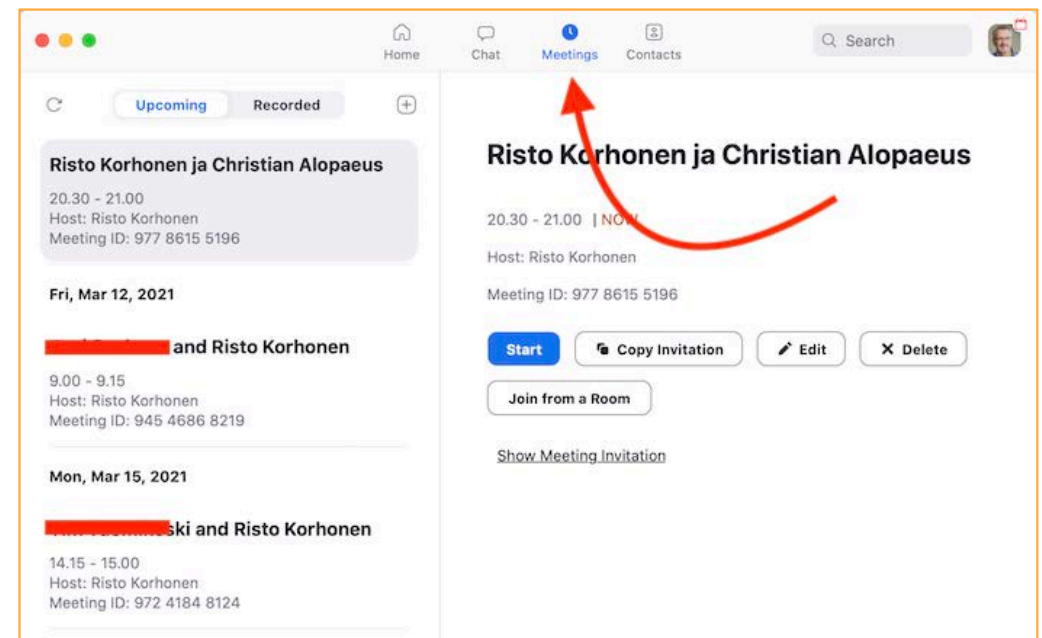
Home Chat Meetings Contacts Search

Upcoming Recorded

Risto Korhonen ja Christian Alopaeus
20.30 - 21.00
Host: Risto Korhonen
Meeting ID: 977 8615 5196

Fri, Mar 12, 2021

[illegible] and Risto Korhonen
9.00 - 9.15
Host: Risto Korhonen
Meeting ID: 945 4686 8219

Mon, Mar 15, 2021

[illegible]ski and Risto Korhonen
14.15 - 15.00
Host: Risto Korhonen
Meeting ID: 972 4184 8124

Risto K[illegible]rhonen ja Christian Alopaeus

20.30 - 21.00 | NO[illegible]

Host: Risto Korhonen

Meeting ID: 977 8615 5196

Start Copy Invitation Edit Delete

Join from a Room

Show Meeting Invitation